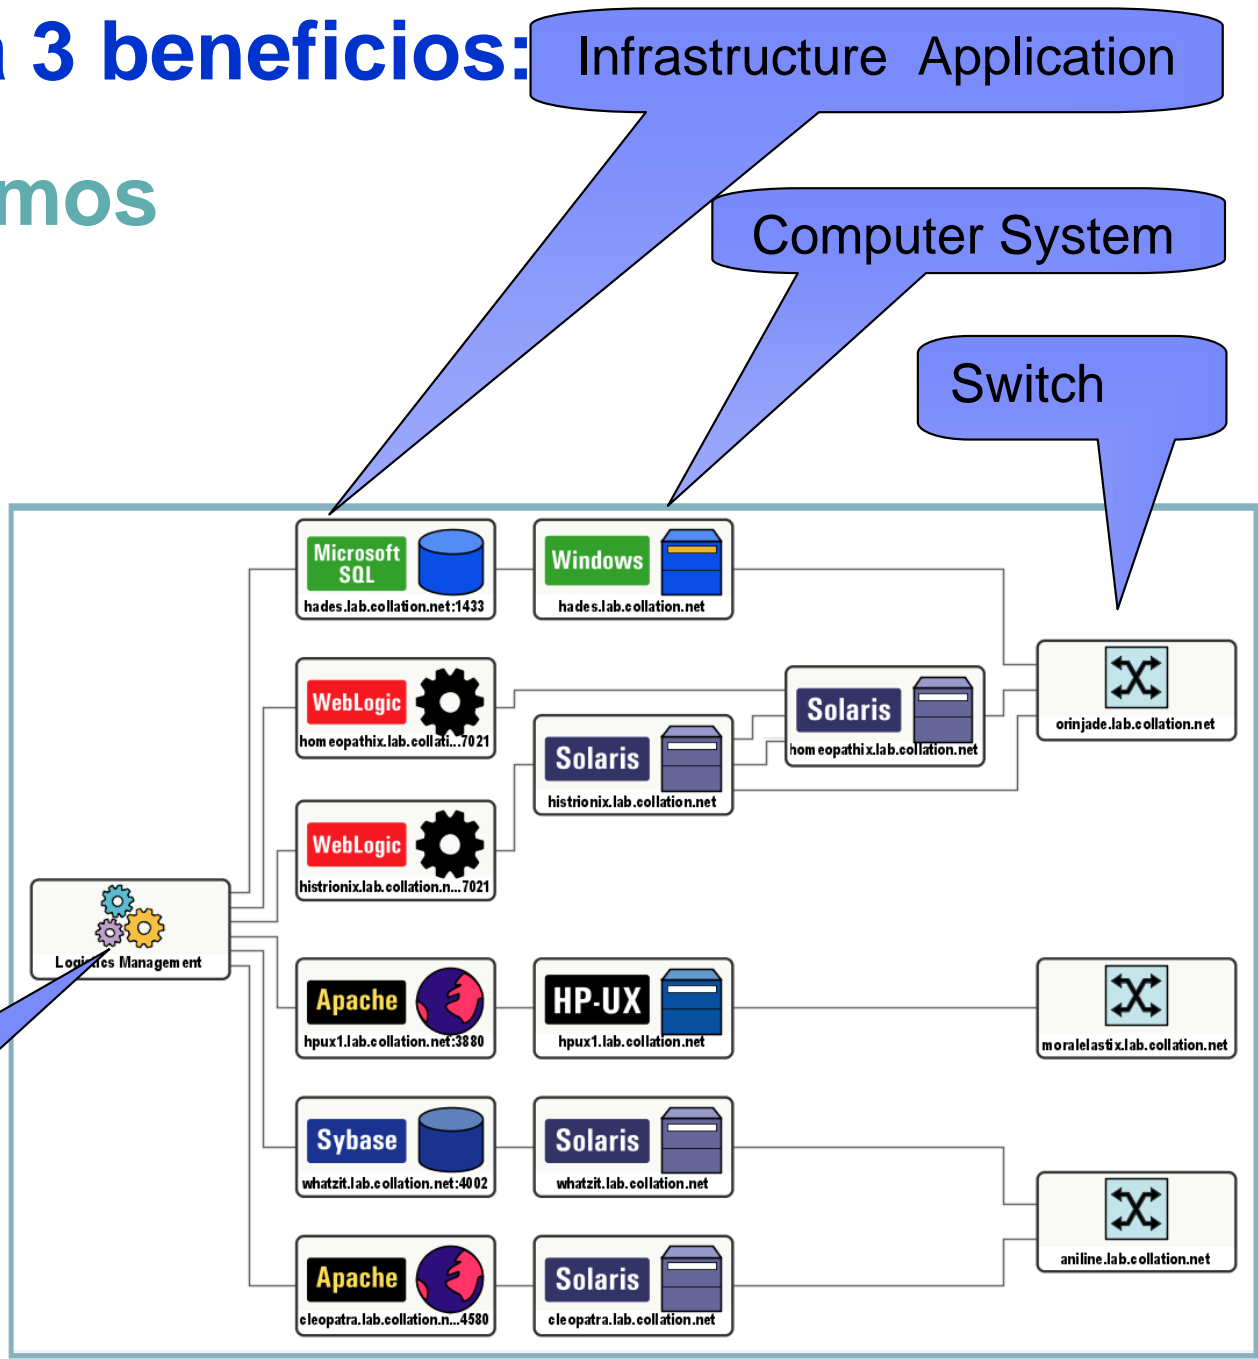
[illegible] 3 beneficios:

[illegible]mos

Infrastructure Application

Computer System

Switch

Microsoft SQL
hades.lab.collation.net:1433

Windows
hades.lab.collation.net

WebLogic
homeopathix.lab.collati...7021

Solaris
homeopathix.lab.collation.net

orinjade.lab.collation.net

Solaris
histrionix.lab.collation.net

WebLogic
histrionix.lab.collation.n...7021

Logi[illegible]ies Management

Apache
hpux1.lab.collation.net:3880

HP-UX
hpux1.lab.collation.net

moralelastix.lab.collation.net

Sybase
whatzit.lab.collation.net:4002

Solaris
whatzit.lab.collation.net

aniline.lab.collation.net

Apache
cleopatra.lab.collation.n...4580

Solaris
cleopatra.lab.collation.net